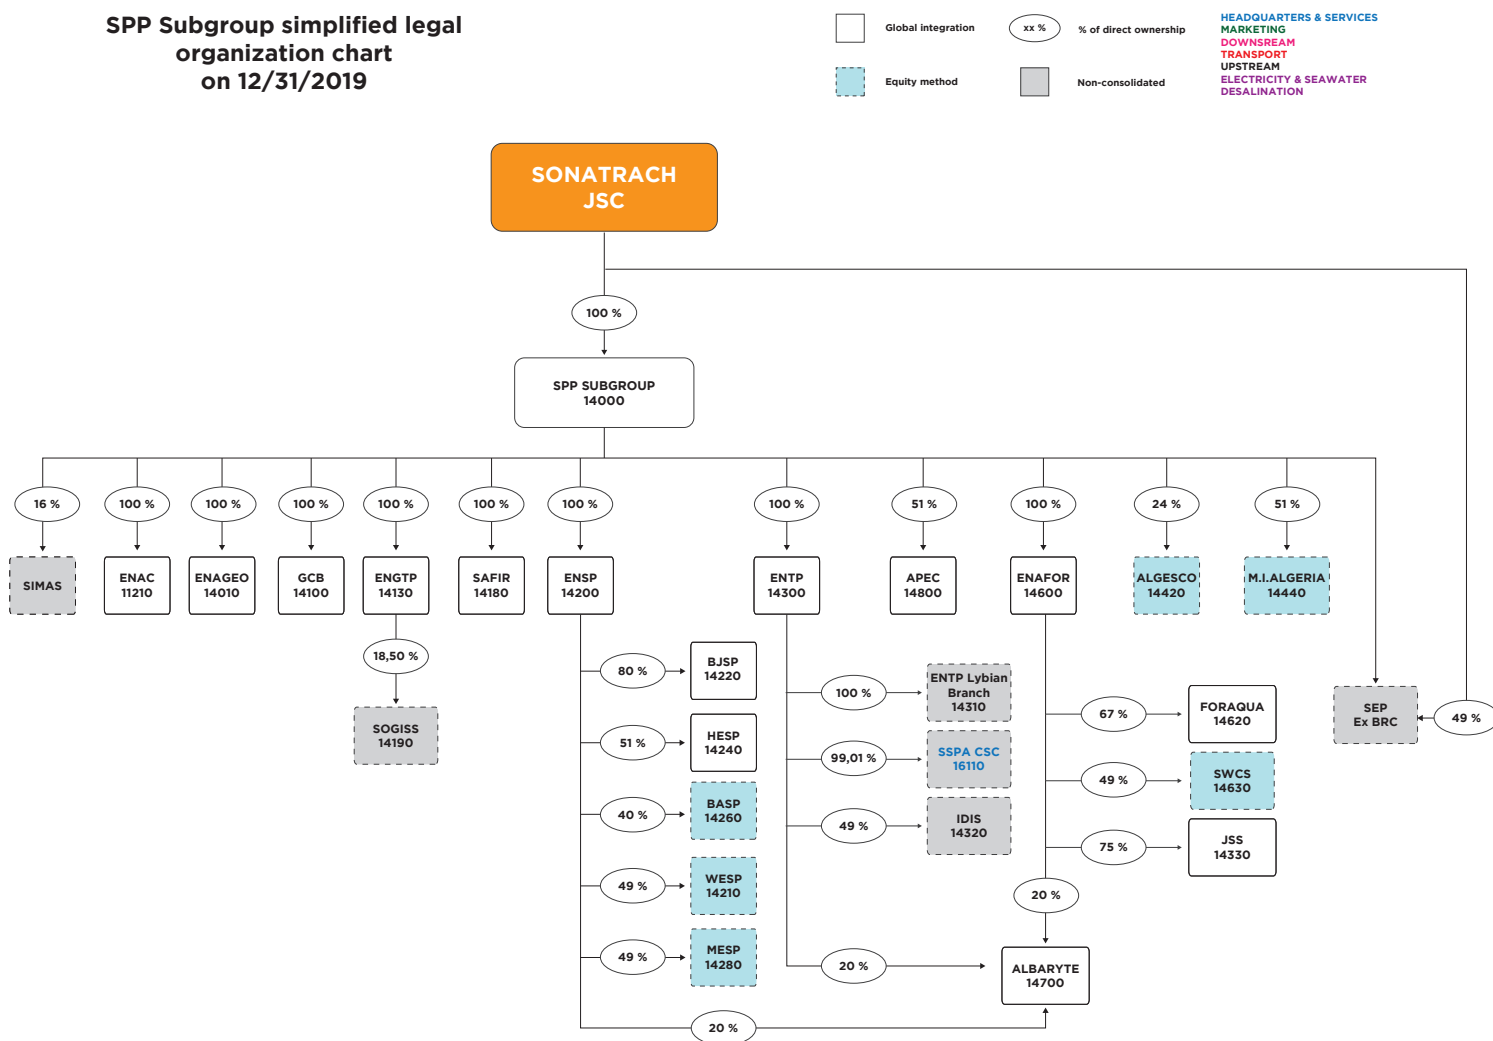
SPP Subgroup simplified legal organization chart on 12/31/2019

Global integration
xx %
% of direct ownership
Equity method
Non-consolidated

HEADQUARTERS & SERVICES
MARKETING
DOWNSREAM
TRANSPORT
UPSTREAM
ELECTRICITY & SEAWATER DESALINATION

SONATRACH JSC

100 %

SPP SUBGROUP 14000

16 %
SIMAS

100 %
ENAC 11210

100 %
ENAGEO 14010

100 %
GCB 14100

100 %
ENGTP 14130

18,50 %
SOGISS 14190

100 %
SAFIR 14180

100 %
ENSP 14200

80 %
BJSP 14220

51 %
HESP 14240

40 %
BASP 14260

49 %
WESP 14210

49 %
MESP 14280

20 %

100 %
ENTP 14300

100 %
ENTP Lybian Branch 14310

99,01 %
SSPA CSC 16110

49 %
IDIS 14320

20 %
ALBARYTE 14700

51 %
APEC 14800

100 %
ENAFOR 14600

67 %
FORAQUA 14620

49 %
SWCS 14630

75 %
JSS 14330

20 %

24 %
ALGESCO 14420

51 %
M.I.ALGERIA 14440

SEP Ex BRC

49 %